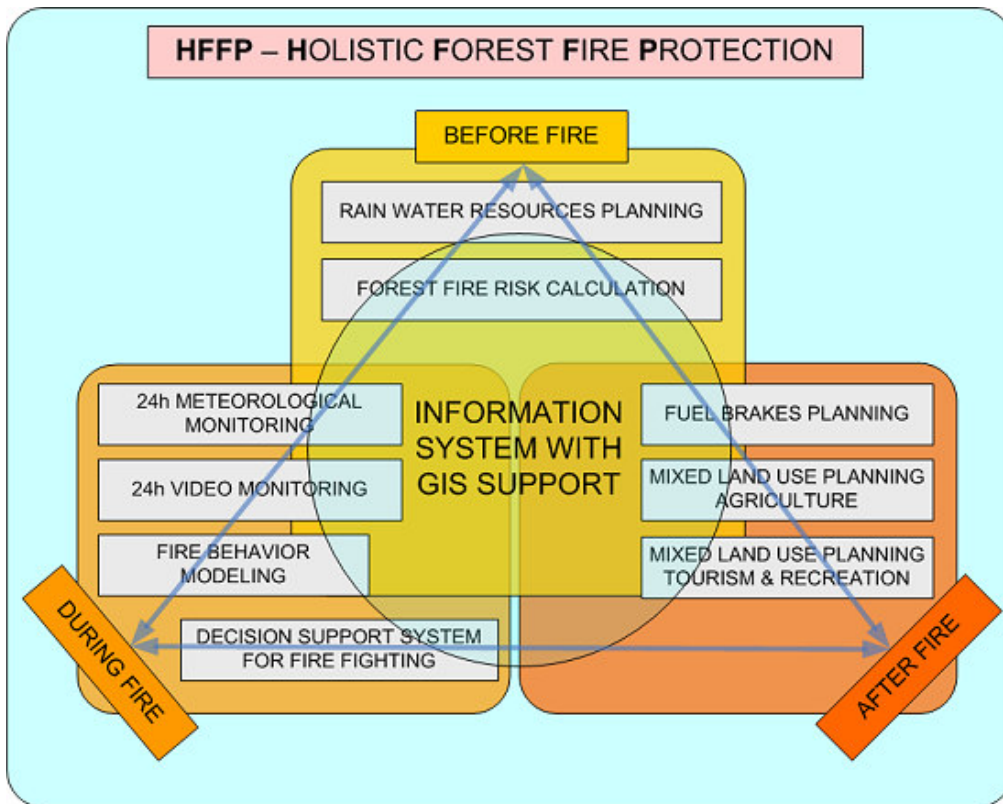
HFFP – HOLISTIC FOREST FIRE PROTECTION

BEFORE FIRE

RAIN WATER RESOURCES PLANNING

FOREST FIRE RISK CALCULATION

24h METEOROLOGICAL MONITORING

24h VIDEO MONITORING

FIRE BEHAVIOR MODELING

DECISION SUPPORT SYSTEM FOR FIRE FIGHTING

INFORMATION SYSTEM WITH GIS SUPPORT

FUEL BRAKES PLANNING

MIXED LAND USE PLANNING AGRICULTURE

MIXED LAND USE PLANNING TOURISM & RECREATION

DURING FIRE

AFTER FIRE